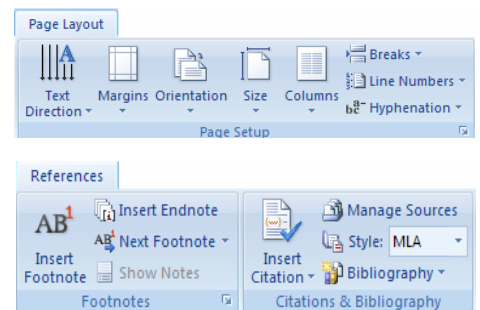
Page Layout

Text Direction

Margins

Orientation

Size

Columns

Breaks

Line Numbers

Hyphenation

Page Setup

References

AB$^1$

Insert Footnote

Insert Endnote

AB Next Footnote

Show Notes

Footnotes

Insert Citation

Manage Sources

Style: MLA

Bibliography

Citations & Bibliography